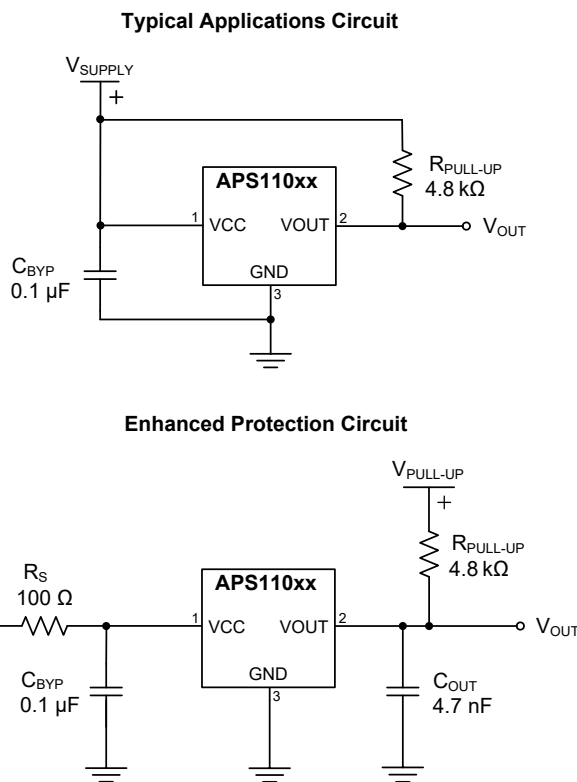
**Typical Applications Circuit**

$V_{SUPPLY}$

+

$R_{PULL-UP}$ 4.8 kΩ

APS110xx

1 VCC

VOUT 2

$V_{OUT}$

$C_{BYP}$ 0.1 µF

GND

3

**Enhanced Protection Circuit**

$V_{PULL-UP}$

+

$R_{PULL-UP}$ 4.8 kΩ

$R_S$ 100 Ω

APS110xx

1 VCC

VOUT 2

$V_{OUT}$

$C_{BYP}$ 0.1 µF

GND

3

$C_{OUT}$ 4.7 nF